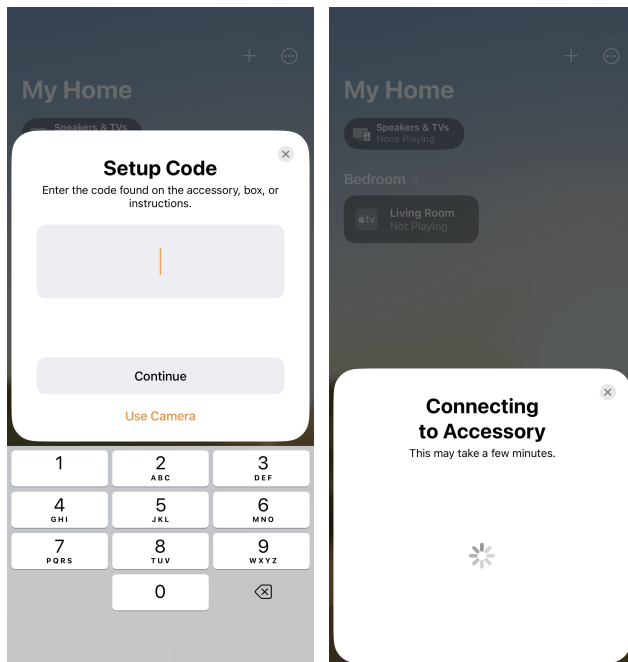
My Home

Speakers & TVs

Setup Code

Enter the code found on the accessory, box, or instructions.

Continue

Use Camera

| 1 | 2 ABC | 3 DEF |
|---|---|---|
| 4 GHI | 5 JKL | 6 MNO |
| 7 PQRS | 8 TUV | 9 WXYZ |
| | 0 | |

My Home

Speakers & TVs
None Playing

Bedroom >

tv Living Room
Not Playing

Connecting to Accessory

This may take a few minutes.